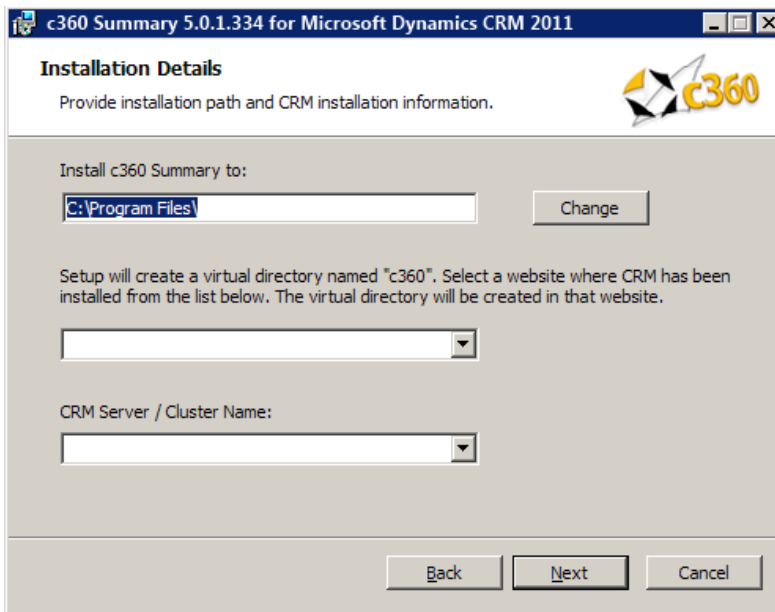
c360 Summary 5.0.1.334 for Microsoft Dynamics CRM 2011

Installation Details

Provide installation path and CRM installation information.

c360

Install c360 Summary to:

C:\Program Files\

Change

Setup will create a virtual directory named "c360". Select a website where CRM has been installed from the list below. The virtual directory will be created in that website.

CRM Server / Cluster Name:

Back

Next

Cancel